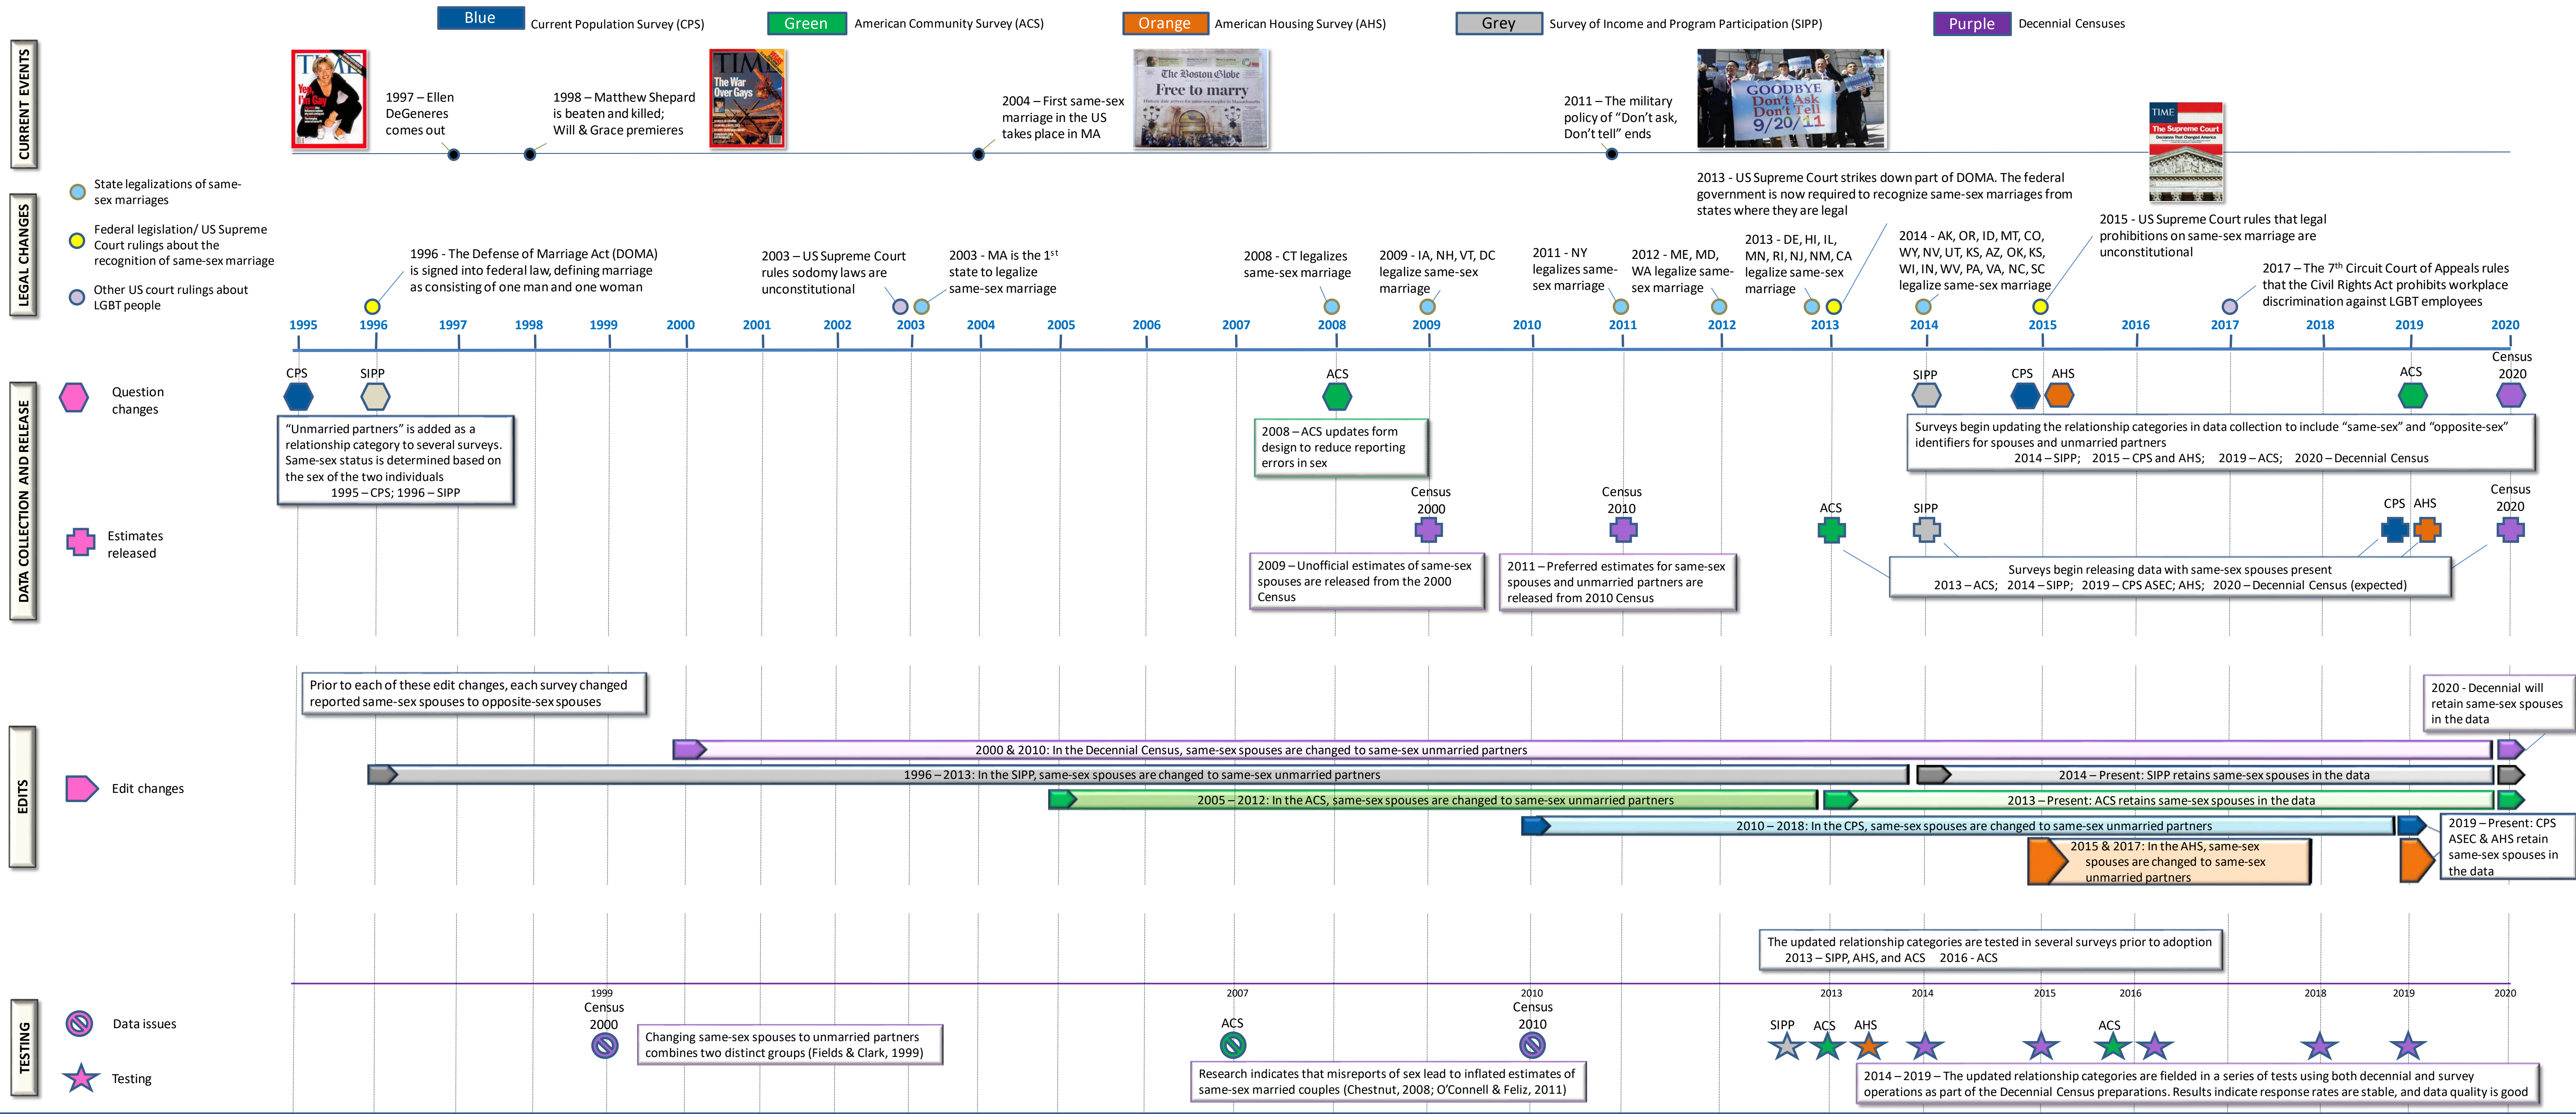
Blue Current Population Survey (CPS) Green American Community Survey (ACS) Orange American Housing Survey (AHS) Grey Survey of Income and Program Participation (SIPP) Purple Decennial Censuses

CURRENT EVENTS

1997 – Ellen DeGeneres comes out

1998 – Matthew Shepard is beaten and killed; Will & Grace premieres

2004 – First same-sex marriage in the US takes place in MA

2011 – The military policy of "Don't ask, Don't tell" ends

GOODBYE Don't Ask Don't Tell 9/20/11

The Boston Globe Free to marry

LEGAL CHANGES

State legalizations of same-sex marriages

Federal legislation/ US Supreme Court rulings about the recognition of same-sex marriage

Other US court rulings about LGBT people

1996 - The Defense of Marriage Act (DOMA) is signed into federal law, defining marriage as consisting of one man and one woman

2003 – US Supreme Court rules sodomy laws are unconstitutional

2003 - MA is the 1st state to legalize same-sex marriage

2008 - CT legalizes same-sex marriage

2009 - IA, NH, VT, DC legalize same-sex marriage

2011 - NY legalizes same-sex marriage

2012 - ME, MD, WA legalize same-sex marriage

2013 - DE, HI, IL, MN, RI, NJ, NM, CA legalize same-sex marriage

2013 - US Supreme Court strikes down part of DOMA. The federal government is now required to recognize same-sex marriages from states where they are legal

2014 - AK, OR, ID, MT, CO, WY, NV, UT, KS, AZ, OK, KS, WI, IN, WV, PA, VA, NC, SC legalize same-sex marriage

2015 - US Supreme Court rules that legal prohibitions on same-sex marriage are unconstitutional

2017 – The 7th Circuit Court of Appeals rules that the Civil Rights Act prohibits workplace discrimination against LGBT employees

1995 1996 1997 1998 1999 2000 2001 2002 2003 2004 2005 2006 2007 2008 2009 2010 2011 2012 2013 2014 2015 2016 2017 2018 2019 2020

DATA COLLECTION AND RELEASE

Question changes

Estimates released

CPS SIPP

"Unmarried partners" is added as a relationship category to several surveys. Same-sex status is determined based on the sex of the two individuals
1995 – CPS; 1996 – SIPP

ACS

2008 – ACS updates form design to reduce reporting errors in sex

SIPP CPS AHS ACS Census 2020

Surveys begin updating the relationship categories in data collection to include "same-sex" and "opposite-sex" identifiers for spouses and unmarried partners
2014 – SIPP; 2015 – CPS and AHS; 2019 – ACS; 2020 – Decennial Census

Census 2000 Census 2010 ACS SIPP CPS AHS Census 2020

2009 – Unofficial estimates of same-sex spouses are released from the 2000 Census

2011 – Preferred estimates for same-sex spouses and unmarried partners are released from 2010 Census

Surveys begin releasing data with same-sex spouses present
2013 – ACS; 2014 – SIPP; 2019 – CPS ASEC; AHS; 2020 – Decennial Census (expected)

EDITS

Edit changes

Prior to each of these edit changes, each survey changed reported same-sex spouses to opposite-sex spouses

2020 - Decennial will retain same-sex spouses in the data

2000 & 2010: In the Decennial Census, same-sex spouses are changed to same-sex unmarried partners

1996 – 2013: In the SIPP, same-sex spouses are changed to same-sex unmarried partners

2014 – Present: SIPP retains same-sex spouses in the data

2005 – 2012: In the ACS, same-sex spouses are changed to same-sex unmarried partners

2013 – Present: ACS retains same-sex spouses in the data

2010 – 2018: In the CPS, same-sex spouses are changed to same-sex unmarried partners

2015 & 2017: In the AHS, same-sex spouses are changed to same-sex unmarried partners

2019 – Present: CPS ASEC & AHS retain same-sex spouses in the data

TESTING

Data issues

Testing

The updated relationship categories are tested in several surveys prior to adoption
2013 – SIPP, AHS, and ACS 2016 - ACS

1999 Census 2000

Changing same-sex spouses to unmarried partners combines two distinct groups (Fields & Clark, 1999)

2007 ACS

Research indicates that misreports of sex lead to inflated estimates of same-sex married couples (Chestnut, 2008; O'Connell & Feliz, 2011)

2010 Census 2010

2013 2014 2015 2016 2018 2019 2020

SIPP ACS AHS ACS

2014 – 2019 – The updated relationship categories are fielded in a series of tests using both decennial and survey operations as part of the Decennial Census preparations. Results indicate response rates are stable, and data quality is good